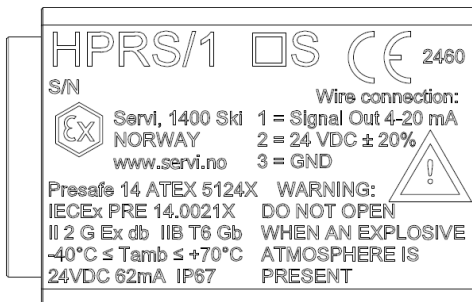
HPRS/1 □S CE 2460

S/N

Wire connection:

Servi, 1400 Ski
NORWAY
www.servi.no

1 = Signal Out 4-20 mA
2 = 24 VDC ± 20%
3 = GND

Presafe 14 ATEX 5124X
IECEx PRE 14.0021X
II 2 G Ex db IIB T6 Gb
-40°C ≤ Tamb ≤ +70°C
24VDC 62mA IP67

WARNING:
DO NOT OPEN
WHEN AN EXPLOSIVE
ATMOSPHERE IS
PRESENT